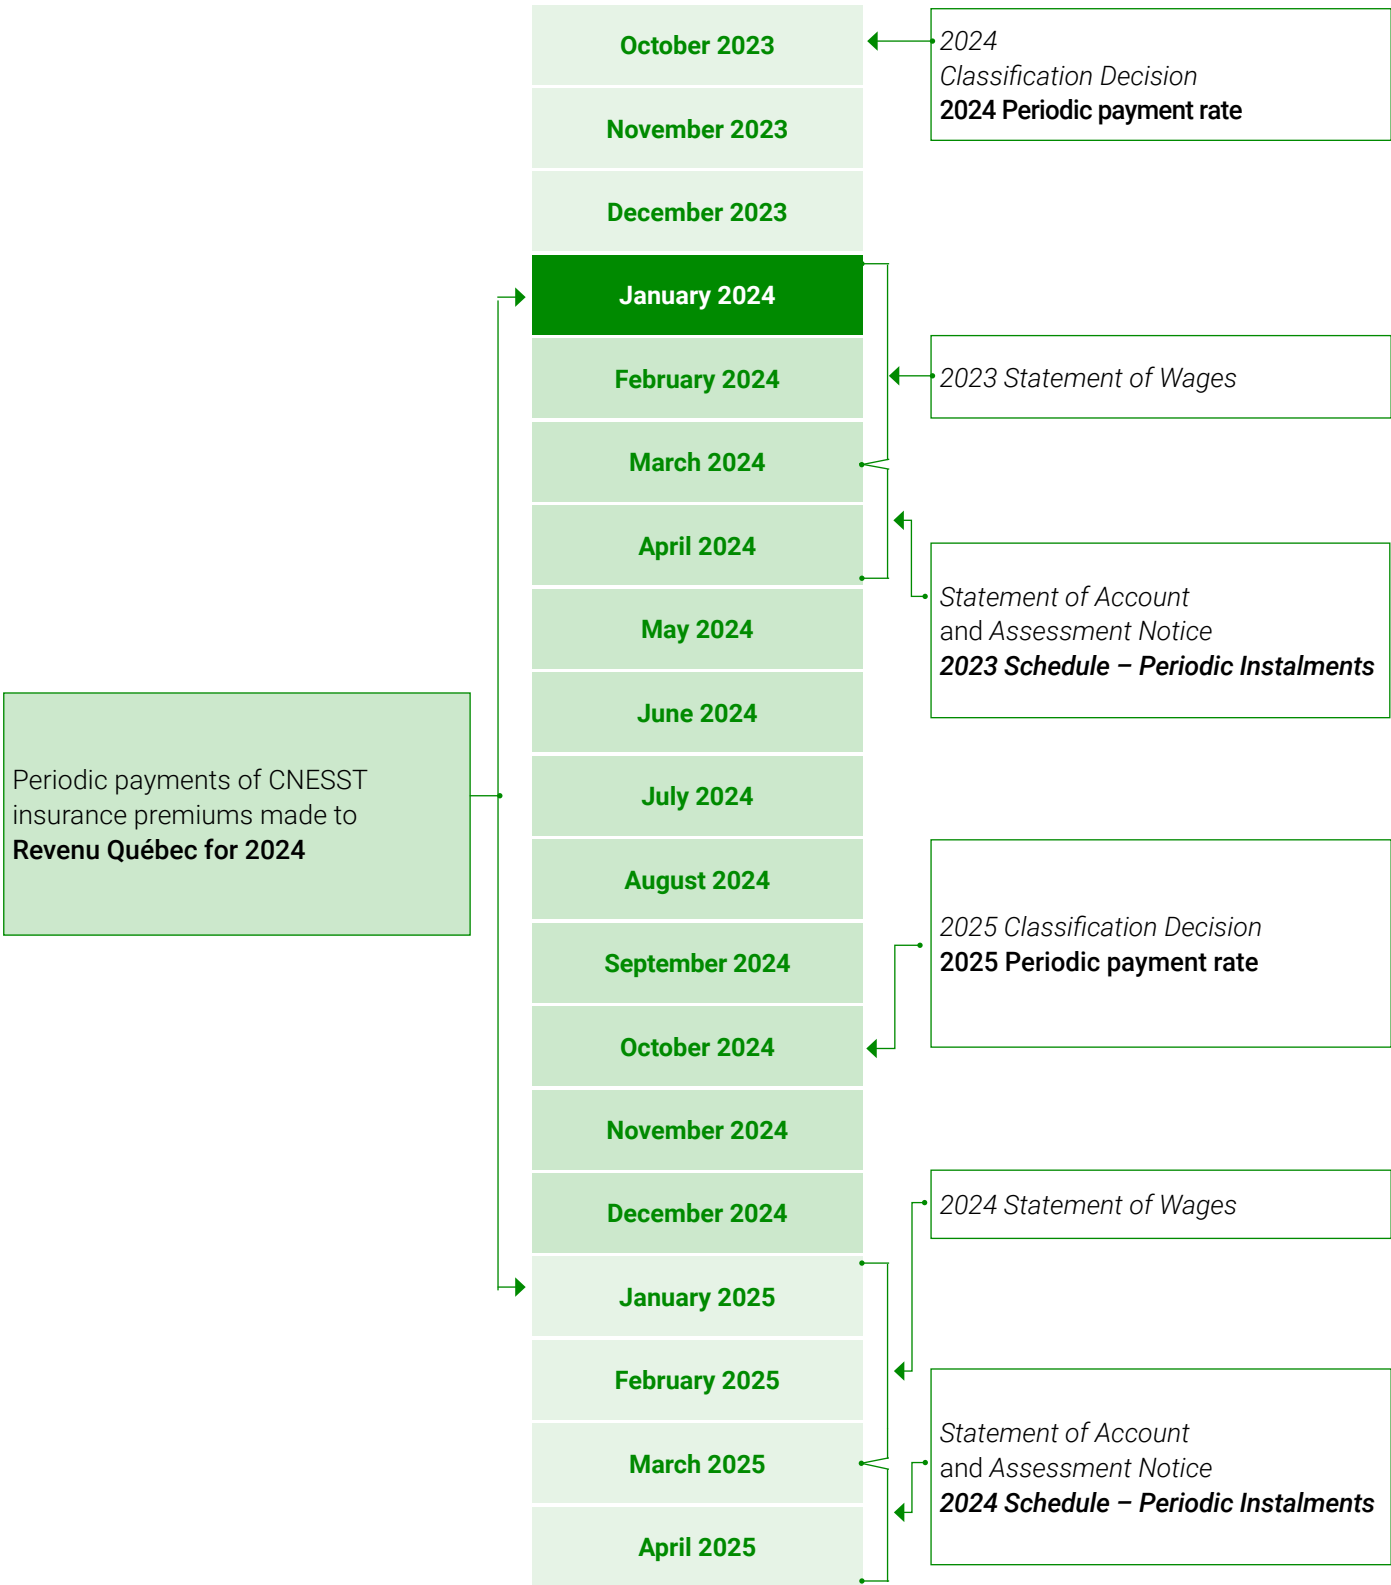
October 2023

2024
Classification Decision
2024 Periodic payment rate

November 2023

December 2023

January 2024

February 2024

2023 Statement of Wages

March 2024

April 2024

Statement of Account
and Assessment Notice
2023 Schedule – Periodic Instalments

May 2024

June 2024

Periodic payments of CNESST insurance premiums made to
Revenu Québec for 2024

July 2024

August 2024

2025 Classification Decision
2025 Periodic payment rate

September 2024

October 2024

November 2024

December 2024

2024 Statement of Wages

January 2025

February 2025

Statement of Account
and Assessment Notice
2024 Schedule – Periodic Instalments

March 2025

April 2025